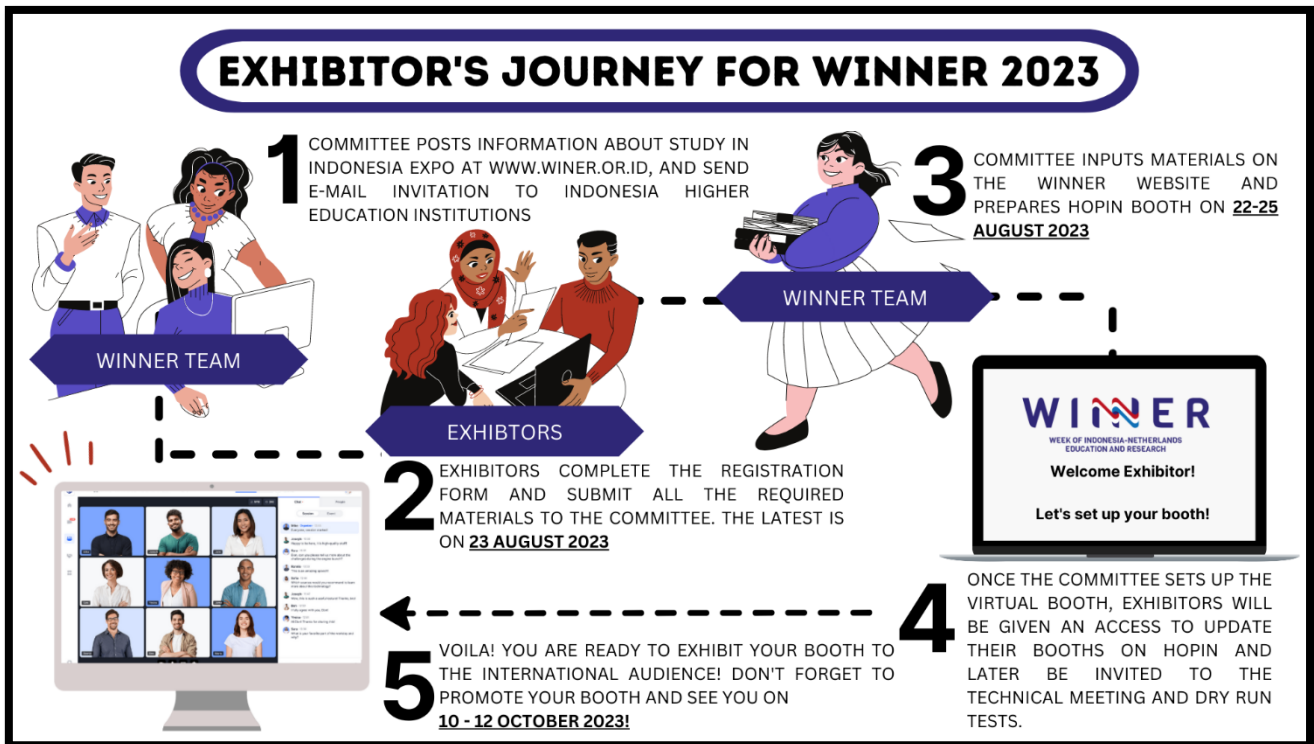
EXHIBITOR'S JOURNEY FOR WINNER 2023

1 COMMITTEE POSTS INFORMATION ABOUT STUDY IN INDONESIA EXPO AT WWW.WINER.OR.ID, AND SEND E-MAIL INVITATION TO INDONESIA HIGHER EDUCATION INSTITUTIONS

WINNER TEAM

3 COMMITTEE INPUTS MATERIALS ON THE WINNER WEBSITE AND PREPARES HOPIN BOOTH ON 22-25 AUGUST 2023

WINNER TEAM

EXHIBITORS

WINNER
WEEK OF INDONESIA-NETHERLANDS EDUCATION AND RESEARCH
Welcome Exhibitor!
Let's set up your booth!

2 EXHIBITORS COMPLETE THE REGISTRATION FORM AND SUBMIT ALL THE REQUIRED MATERIALS TO THE COMMITTEE. THE LATEST IS ON 23 AUGUST 2023

4 ONCE THE COMMITTEE SETS UP THE VIRTUAL BOOTH, EXHIBITORS WILL BE GIVEN AN ACCESS TO UPDATE THEIR BOOTHS ON HOPIN AND LATER BE INVITED TO THE TECHNICAL MEETING AND DRY RUN TESTS.

5 VOILA! YOU ARE READY TO EXHIBIT YOUR BOOTH TO THE INTERNATIONAL AUDIENCE! DON'T FORGET TO PROMOTE YOUR BOOTH AND SEE YOU ON 10 - 12 OCTOBER 2023!